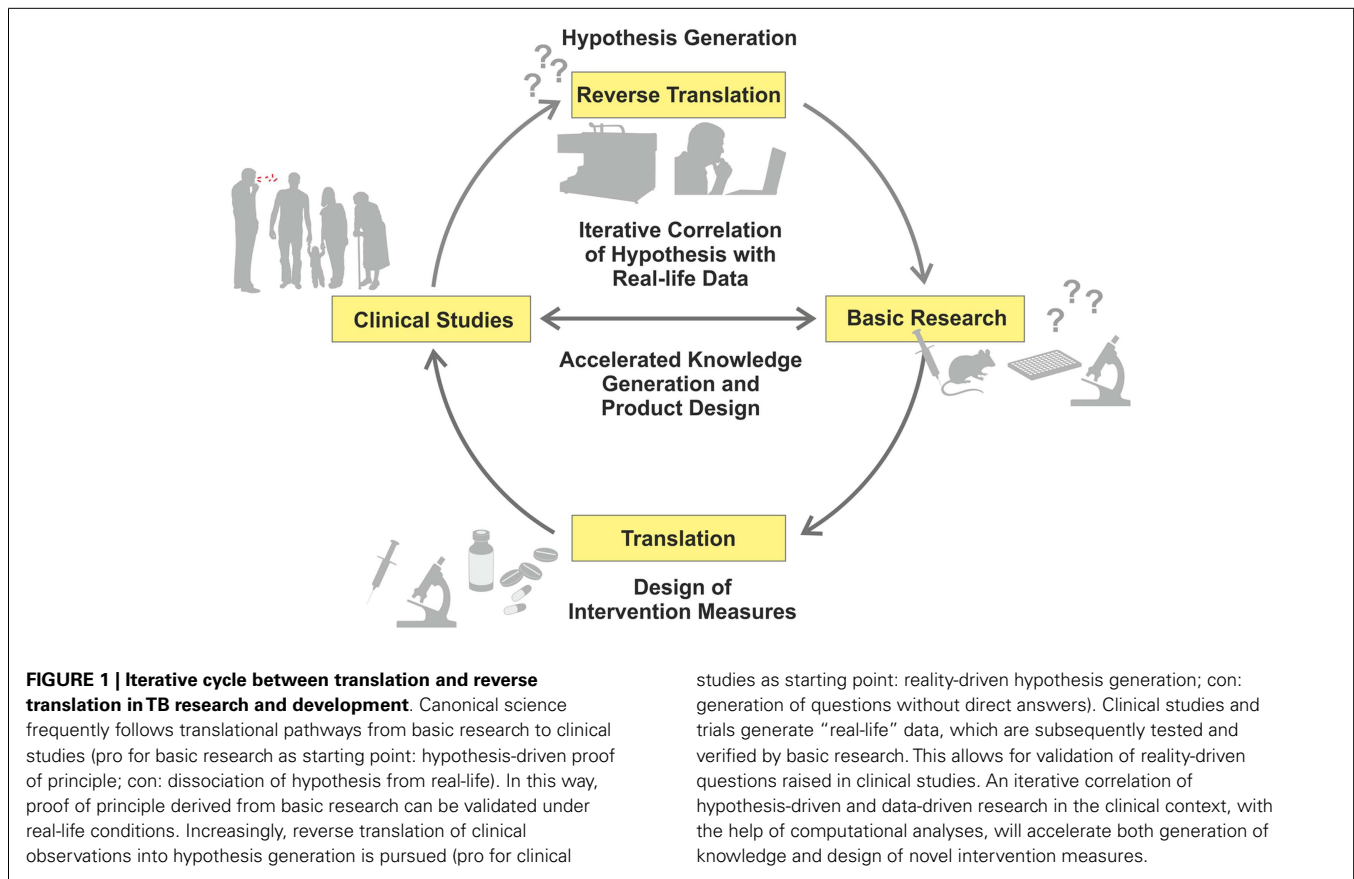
Hypothesis Generation

Reverse Translation

Iterative Correlation of Hypothesis with Real-life Data

Clinical Studies

Basic Research

Accelerated Knowledge Generation and Product Design

Translation

Design of Intervention Measures

**FIGURE 1 | Iterative cycle between translation and reverse translation in TB research and development**. Canonical science frequently follows translational pathways from basic research to clinical studies (pro for basic research as starting point: hypothesis-driven proof of principle; con: dissociation of hypothesis from real-life). In this way, proof of principle derived from basic research can be validated under real-life conditions. Increasingly, reverse translation of clinical observations into hypothesis generation is pursued (pro for clinical studies as starting point: reality-driven hypothesis generation; con: generation of questions without direct answers). Clinical studies and trials generate "real-life" data, which are subsequently tested and verified by basic research. This allows for validation of reality-driven questions raised in clinical studies. An iterative correlation of hypothesis-driven and data-driven research in the clinical context, with the help of computational analyses, will accelerate both generation of knowledge and design of novel intervention measures.